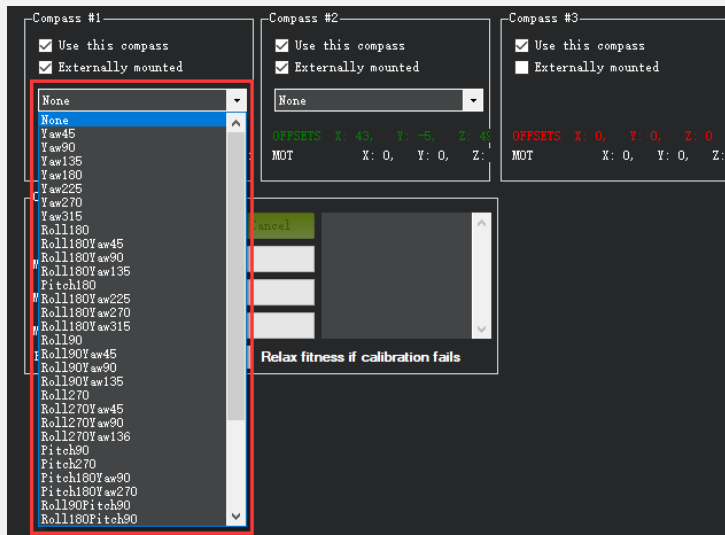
Compass #1
Use this compass
Externally mounted
None
None
Yaw45
Yaw90
Yaw135
Yaw180
Yaw225
Yaw270
Yaw315
Roll180
Roll180Yaw45
Roll180Yaw90
Roll180Yaw135
Pitch180
Roll180Yaw225
Roll180Yaw270
Roll180Yaw315
Roll90
Roll90Yaw45
Roll90Yaw90
Roll90Yaw135
Roll270
Roll270Yaw45
Roll270Yaw90
Roll270Yaw136
Pitch90
Pitch270
Pitch180Yaw90
Pitch180Yaw270
Roll90Pitch90
Roll180Pitch90

Compass #2
Use this compass
Externally mounted
None
OFFSETS X: 43, Y: -5, Z: 4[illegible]
MOT X: 0, Y: 0, Z: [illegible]

Compass #3
Use this compass
Externally mounted
OFFSETS X: 0, Y: 0, Z: 0
MOT X: 0, Y: 0, Z: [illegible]

Cancel
Relax fitness if calibration fails